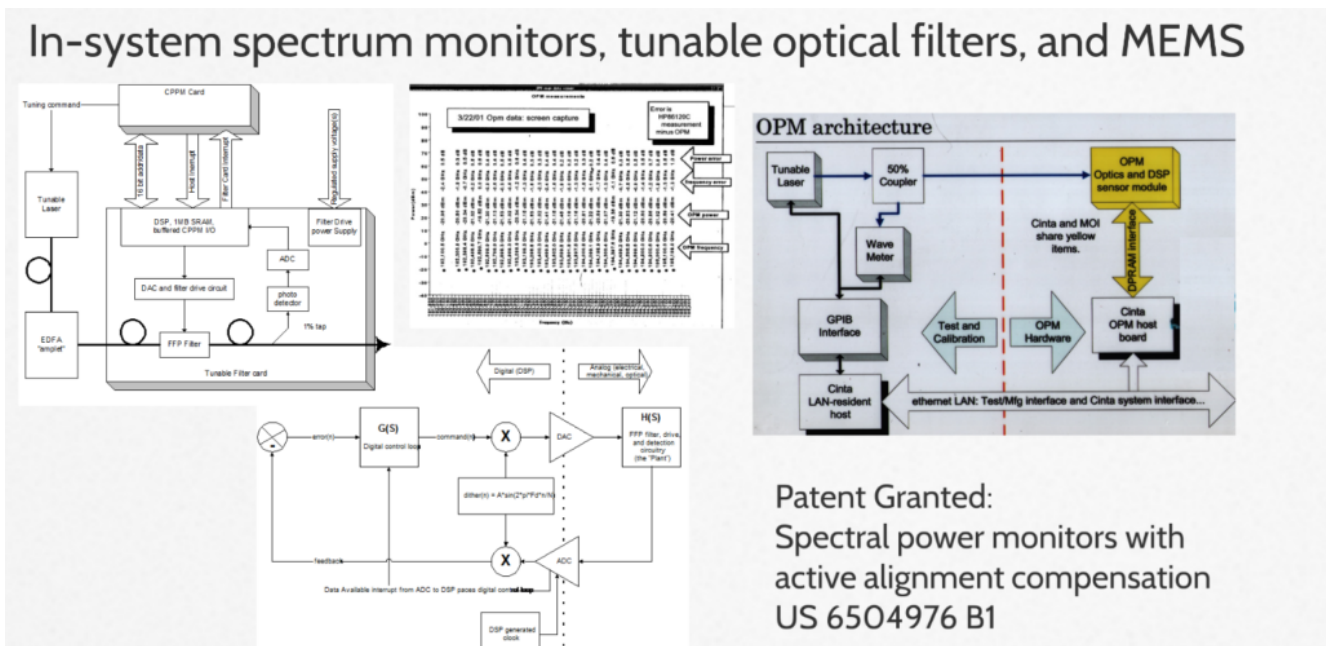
In-system spectrum monitors, tunable optical filters, and MEMS

Tuning command

CPPM Card

16 bit addr/data

Host interrupt

Filter Card interrupt

Regulated supply voltage(s)

Tunable Laser

DSP, 1MB SRAM, buffered CPPM I/O

Filter Drive power Supply

ADC

DAC and filter drive circuit

photo detector

EDFA "amplet"

FFP Filter

1% tap

Tunable Filter card

3/22/01 Opm data: screen capture

Error is HP86120C measurement minus OPM

Power error

Frequency error

OPM power

OPM frequency

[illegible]

Frequency (GHz)

Digital (DSP)

Analog (electrical, mechanical, optical)

error(n)

G(S)

Digital control loop

command(n)

X

DAC

H(S)

FFP filter, drive, and detection circuitry (the "Plant")

dither(n) = A*sin(2*pi*Fd*n/N)

X

ADC

feedback

Data Available interrupt from ADC to DSP paces digital control loop

DSP generated clock

OPM architecture

Tunable Laser

50% Coupler

OPM Optics and DSP sensor module

Wave Meter

Cinta and MOI share yellow items.

DPRAM interface

GPIB Interface

Test and Calibration

OPM Hardware

Cinta OPM host board

Cinta LAN-resident host

ethernet LAN: Test/Mfg interface and Cinta system interface...

Patent Granted:
Spectral power monitors with active alignment compensation
US 6504976 B1